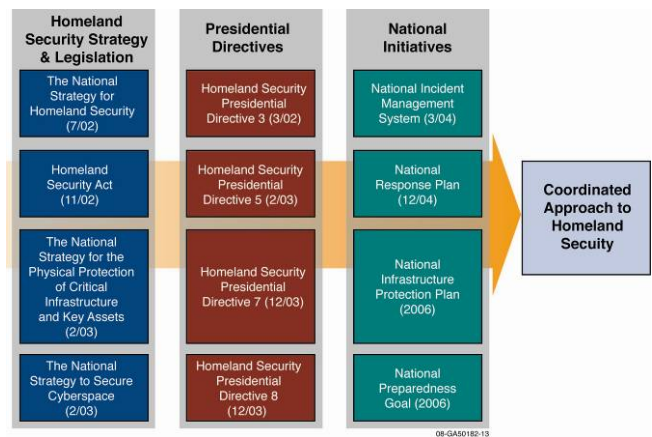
Homeland Security Strategy & Legislation

The National Strategy for Homeland Security (7/02)

Homeland Security Act (11/02)

The National Strategy for the Physical Protection of Critical Infrastructure and Key Assets (2/03)

The National Strategy to Secure Cyberspace (2/03)

Presidential Directives

Homeland Security Presidential Directive 3 (3/02)

Homeland Security Presidential Directive 5 (2/03)

Homeland Security Presidential Directive 7 (12/03)

Homeland Security Presidential Directive 8 (12/03)

National Initiatives

National Incident Management System (3/04)

National Response Plan (12/04)

National Infrastructure Protection Plan (2006)

National Preparedness Goal (2006)

Coordinated Approach to Homeland Secuity

08-GA50182-13